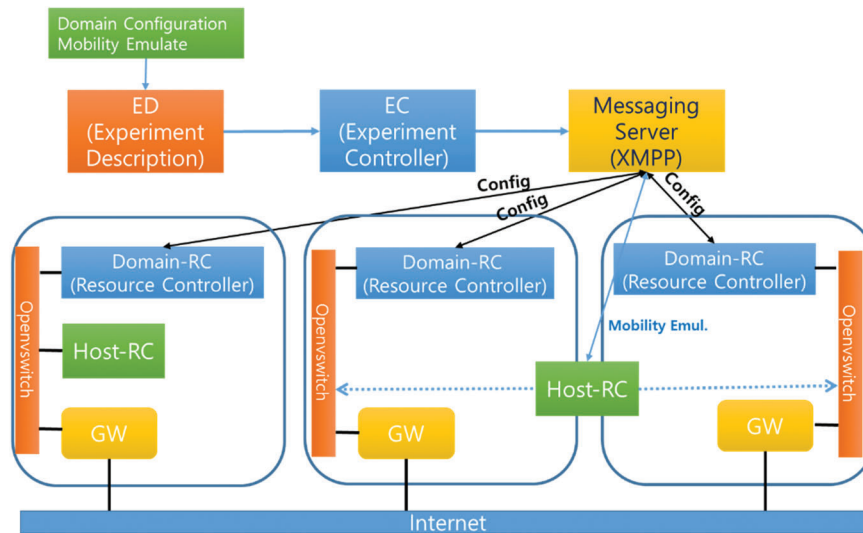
Domain Configuration
Mobility Emulate

ED (Experiment Description)

EC (Experiment Controller)

Messaging Server (XMPP)

Config

Config

Config

Domain-RC (Resource Controller)

Openvswitch

Host-RC

GW

Domain-RC (Resource Controller)

Openvswitch

GW

Domain-RC (Resource Controller)

Mobility Emul.

Host-RC

GW

Openvswitch

Internet